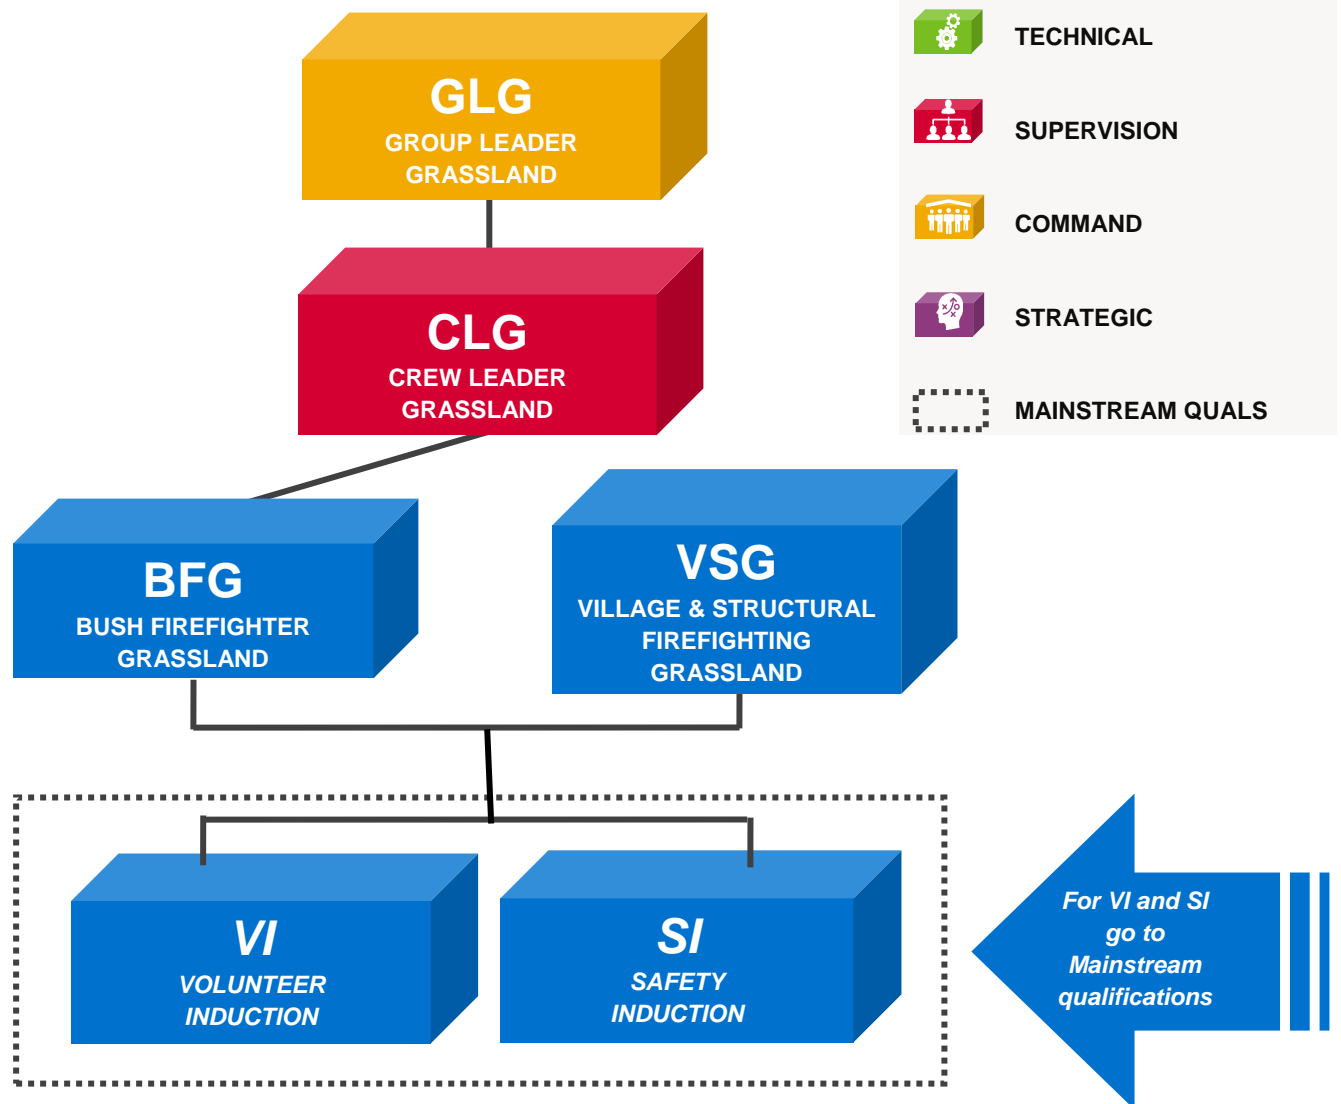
GLG
GROUP LEADER GRASSLAND

TECHNICAL

SUPERVISION

COMMAND

STRATEGIC

MAINSTREAM QUALS

CLG
CREW LEADER GRASSLAND

BFG
BUSH FIREFIGHTER GRASSLAND

VSG
VILLAGE & STRUCTURAL FIREFIGHTING GRASSLAND

VI
VOLUNTEER INDUCTION

SI
SAFETY INDUCTION

For VI and SI go to Mainstream qualifications